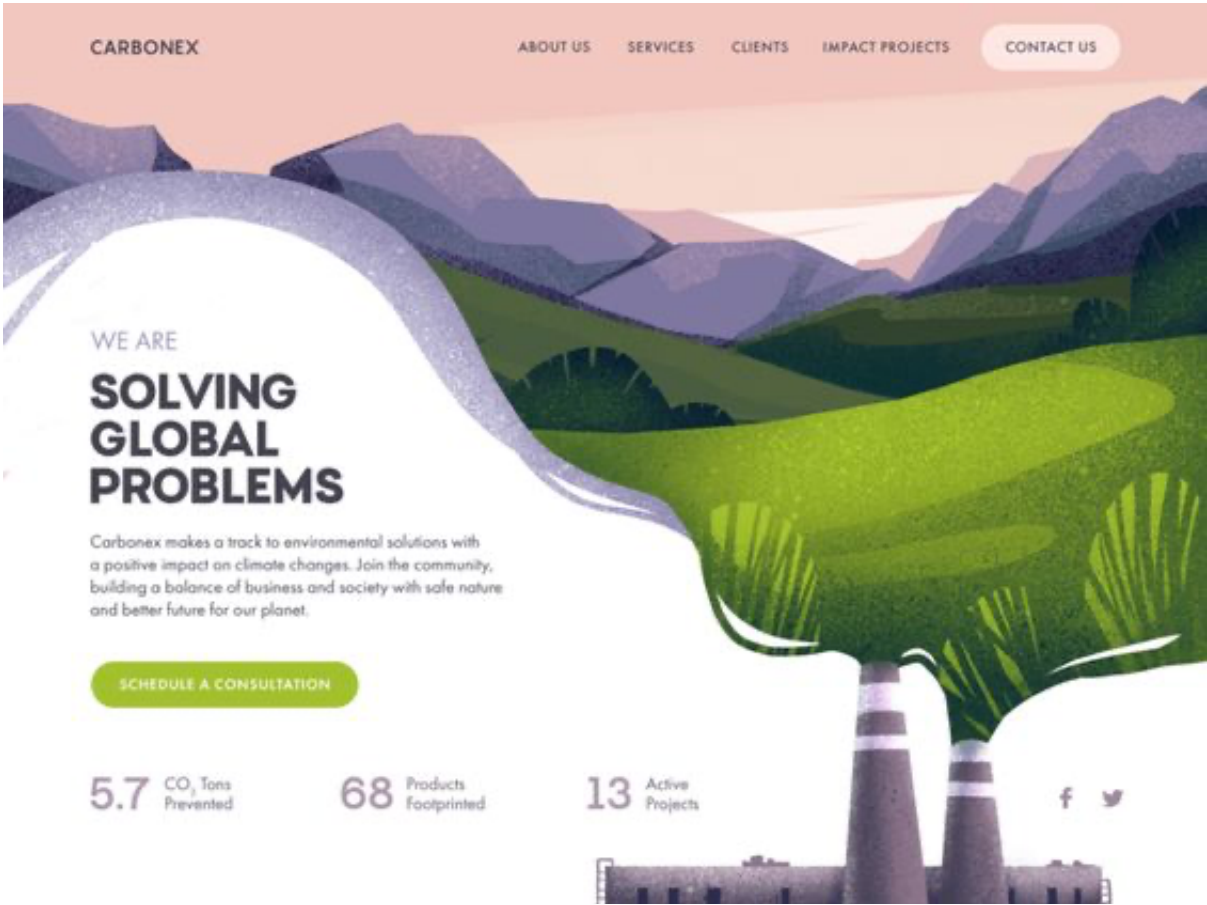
CARBONEX

ABOUT US SERVICES CLIENTS IMPACT PROJECTS CONTACT US

WE ARE

SOLVING GLOBAL PROBLEMS

Carbonex makes a track to environmental solutions with a positive impact on climate changes. Join the community, building a balance of business and society with safe nature and better future for our planet.

SCHEDULE A CONSULTATION

5.7 $CO_2$ Tons Prevented

68 Products Footprinted

13 Active Projects

f